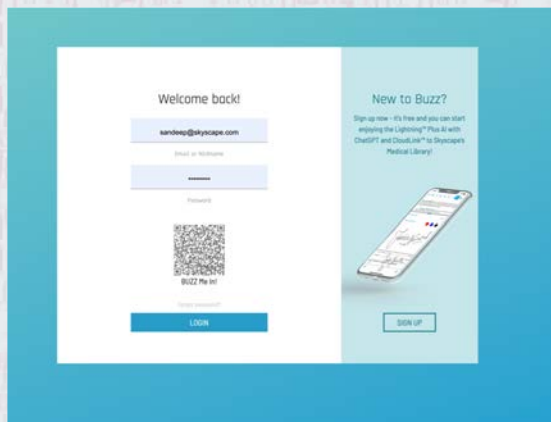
Welcome back!

sandeep@skyscape.com

Email or Nickname

••••••••

Password

BUZZ Me in!

Forgot password?

LOGIN

New to Buzz?

Sign up now - it's free and you can start enjoying the Lightning™ Plus AI with ChatGPT and CloudLink™ to Skyscape's Medical Library!

SIGN UP